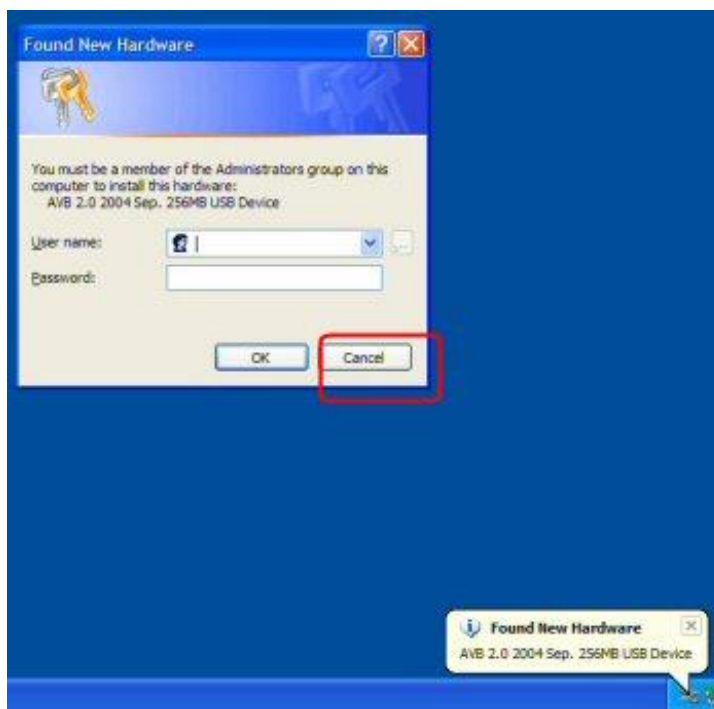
Found New Hardware

You must be a member of the Administrators group on this computer to install this hardware:
AVB 2.0 2004 Sep. 256MB USB Device

User name:

Password:

OK

Cancel

Found New Hardware
AVB 2.0 2004 Sep. 256MB USB Device